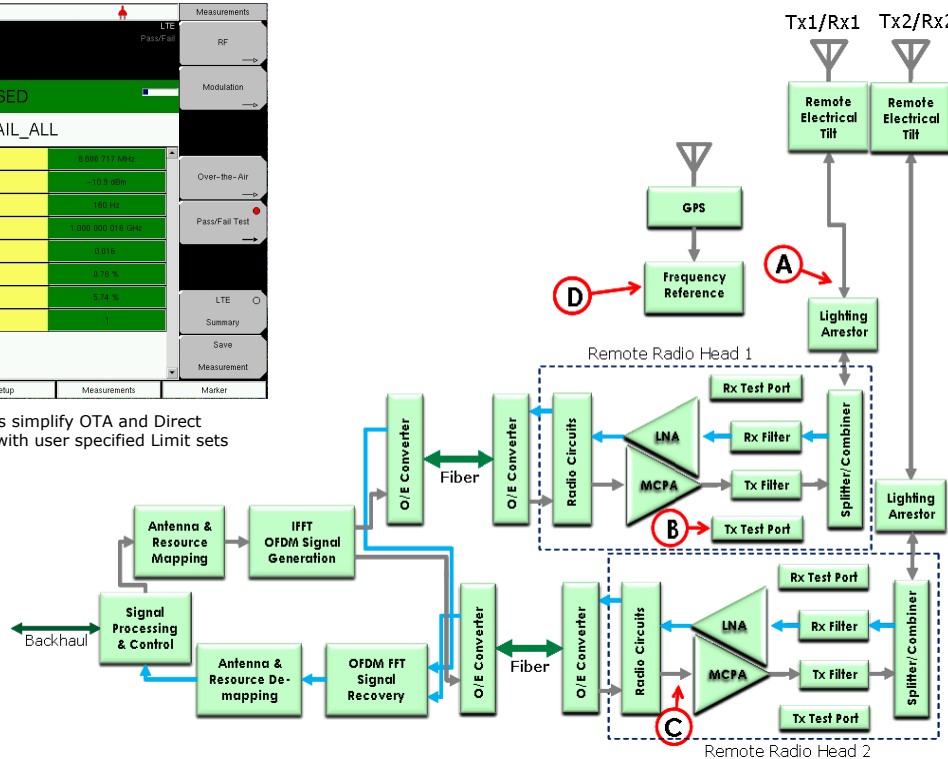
LTE
Pass/Fail
Measurements
RF
Modulation
SED
AIL_ALL
8.888 717 MHz
−10.3 dBm
160 Hz
1.000 000 016 GHz
0.016
8.78 %
5.74 %
1
Over-the-Air
Pass/Fail Test
LTE
Summary
Save
Measurement
etup
Measurements
Marker

s simplify OTA and Direct
with user specified Limit sets

Tx1/Rx1
Tx2/Rx2
Remote Electrical Tilt
Remote Electrical Tilt
GPS
Frequency Reference
A
D
Lighting Arrestor
Remote Radio Head 1
Rx Test Port
O/E Converter
O/E Converter
Radio Circuits
LNA
Rx Filter
Splitter/Combiner
Fiber
MCPA
Tx Filter
B
Tx Test Port
Lighting Arrestor
Antenna & Resource Mapping
IFFT OFDM Signal Generation
Rx Test Port
Backhaul
Signal Processing & Control
O/E Converter
O/E Converter
Radio Circuits
LNA
Rx Filter
Splitter/Combiner
Fiber
Antenna & Resource De-mapping
OFDM FFT Signal Recovery
MCPA
Tx Filter
C
Tx Test Port
Remote Radio Head 2